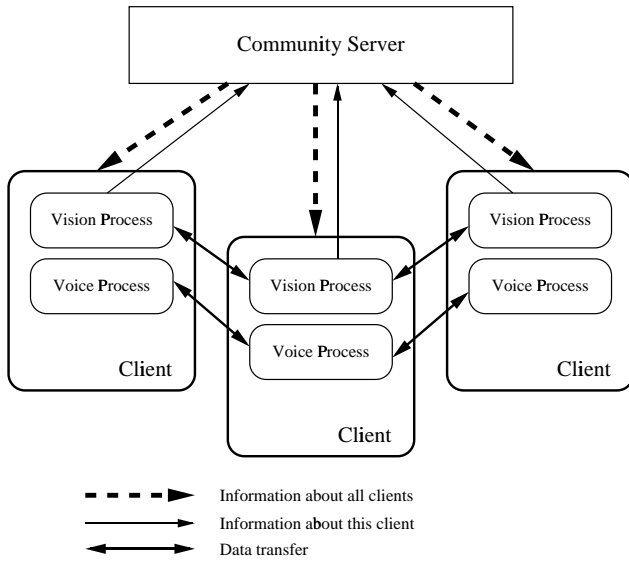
Community Server

Vision Process

Voice Process

Client

Vision Process

Voice Process

Client

Vision Process

Voice Process

Client

Information about all clients

Information about this client

Data transfer